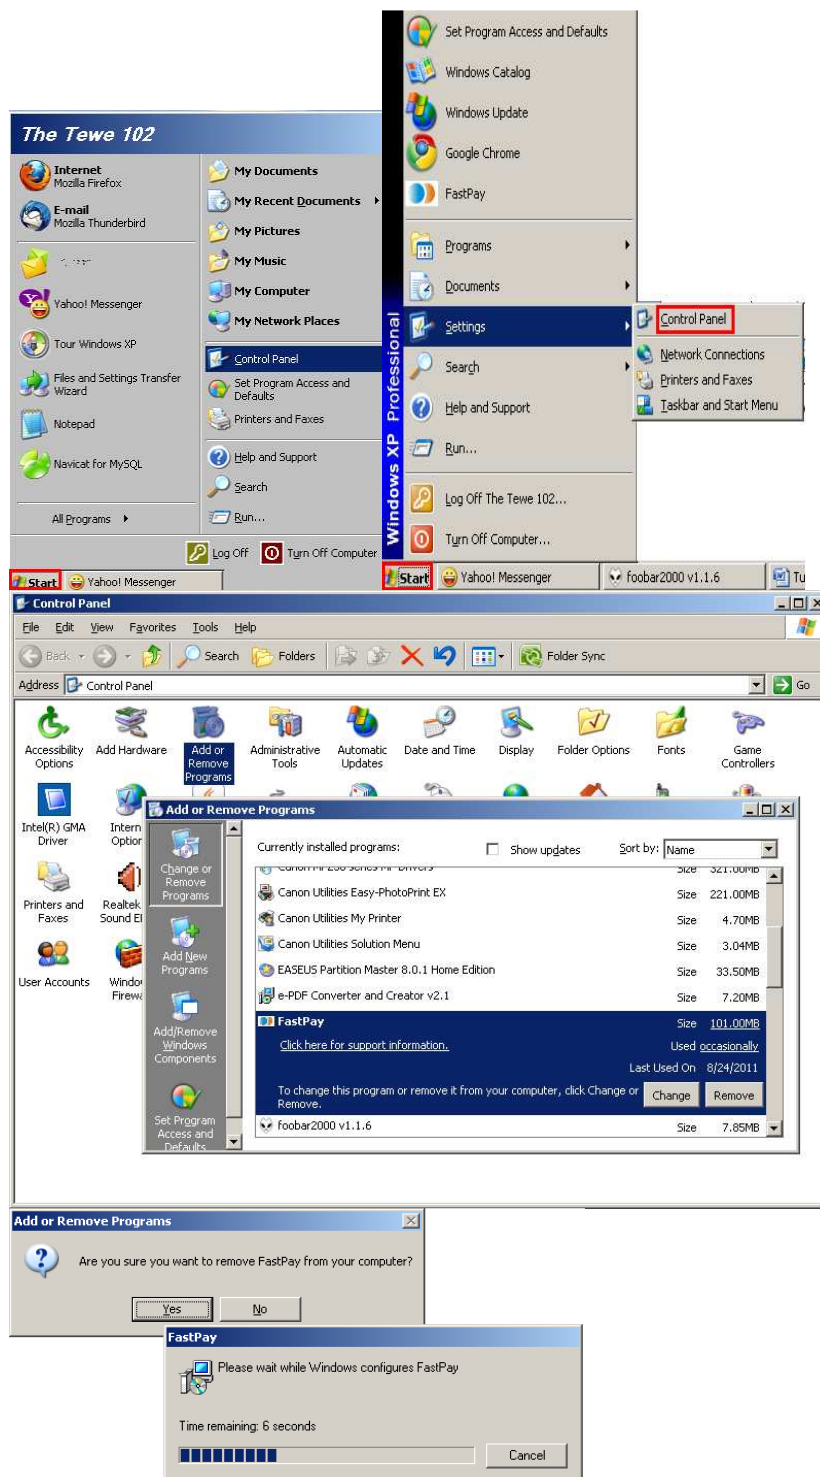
The Tewe 102

Internet
Mozilla Firefox

E-mail
Mozilla Thunderbird

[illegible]

Yahoo! Messenger

Tour Windows XP

Files and Settings Transfer Wizard

Notepad

Navicat for MySQL

All Programs

My Documents
My Recent Documents
My Pictures
My Music
My Computer
My Network Places
Control Panel
Set Program Access and Defaults
Printers and Faxes
Help and Support
Search
Run...

Log Off
Turn Off Computer

Start
Yahoo! Messenger

Set Program Access and Defaults
Windows Catalog
Windows Update
Google Chrome
FastPay
Programs
Documents
Settings
Search
Help and Support
Run...
Log Off The Tewe 102...
Turn Off Computer...

Windows XP Professional

Control Panel
Network Connections
Printers and Faxes
Taskbar and Start Menu

Start
Yahoo! Messenger
foobar2000 v1.1.6
Tu

Control Panel
File Edit View Favorites Tools Help
Back Search Folders Folder Sync
Address Control Panel
Go

Accessibility Options
Add Hardware
Add or Remove Programs
Administrative Tools
Automatic Updates
Date and Time
Display
Folder Options
Fonts
Game Controllers
Intel(R) GMA Driver
Intern Option
Printers and Faxes
Realtek Sound E
User Accounts
Windo Firewa

Add or Remove Programs
Change or Remove Programs
Add New Programs
Add/Remove Windows Components
Set Program Access and Defaults

Currently installed programs:
Show updates
Sort by: Name

| | | |
|---|---|---|
| Canon MP250 series MP Drivers | Size | 321.00MB |
| Canon Utilities Easy-PhotoPrint EX | Size | 221.00MB |
| Canon Utilities My Printer | Size | 4.70MB |
| Canon Utilities Solution Menu | Size | 3.04MB |
| EASEUS Partition Master 8.0.1 Home Edition | Size | 33.50MB |
| e-PDF Converter and Creator v2.1 | Size | 7.20MB |
| FastPay | Size | 101.00MB |

Click here for support information.
Used occasionally
Last Used On 8/24/2011
To change this program or remove it from your computer, click Change or Remove.
Change
Remove

foobar2000 v1.1.6 Size 7.85MB

Add or Remove Programs
Are you sure you want to remove FastPay from your computer?
Yes
No

FastPay
Please wait while Windows configures FastPay
Time remaining: 6 seconds
Cancel